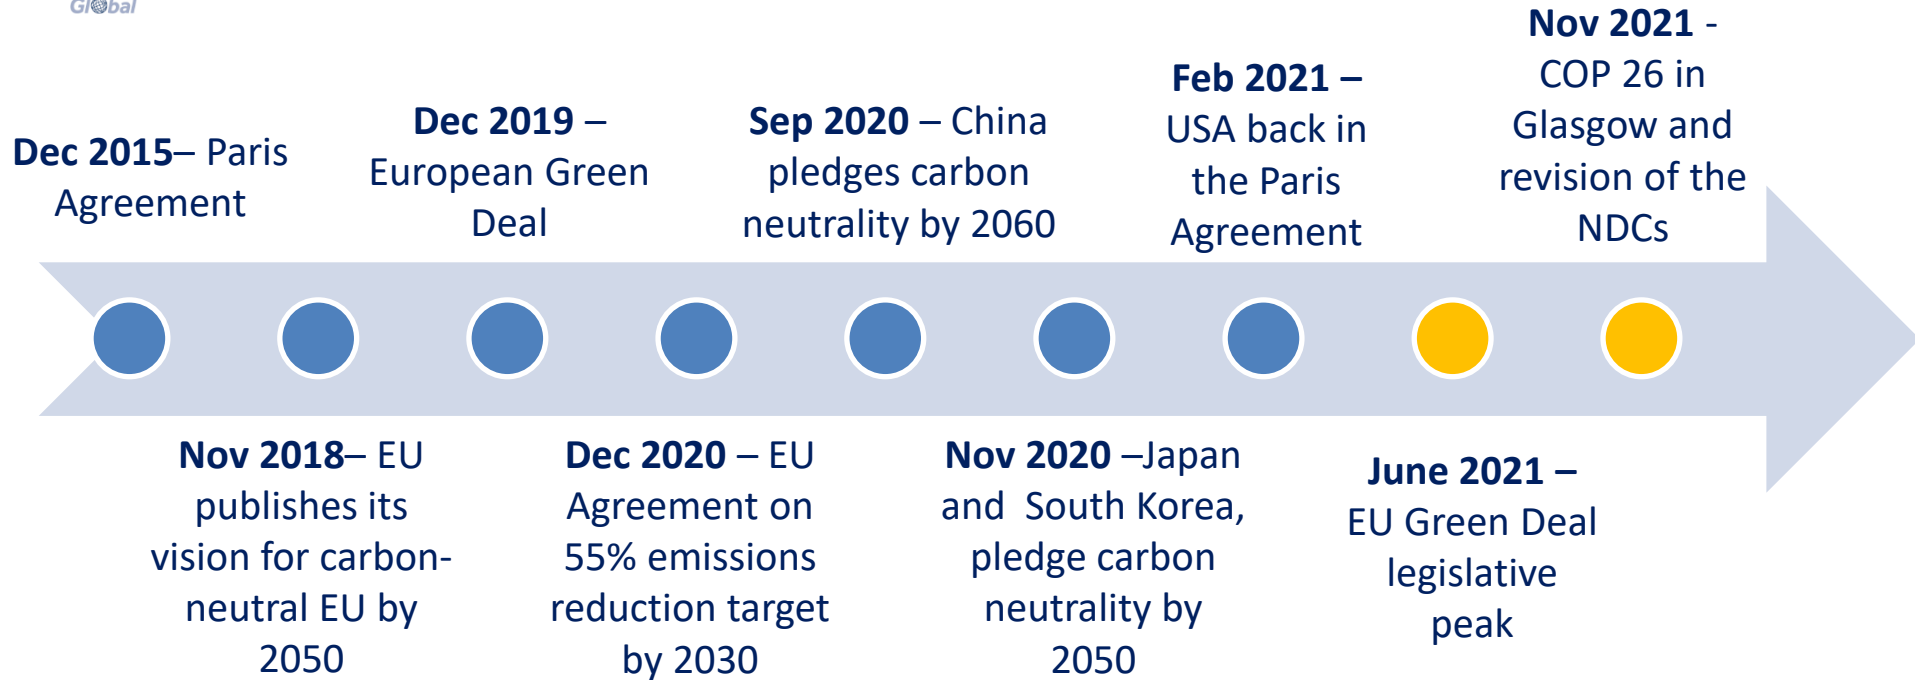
Global

Dec 2015– Paris Agreement

Dec 2019 – European Green Deal

Sep 2020 – China pledges carbon neutrality by 2060

Feb 2021 – USA back in the Paris Agreement

Nov 2021 - COP 26 in Glasgow and revision of the NDCs

Nov 2018– EU publishes its vision for carbon-neutral EU by 2050

Dec 2020 – EU Agreement on 55% emissions reduction target by 2030

Nov 2020 –Japan and South Korea, pledge carbon neutrality by 2050

June 2021 – EU Green Deal legislative peak